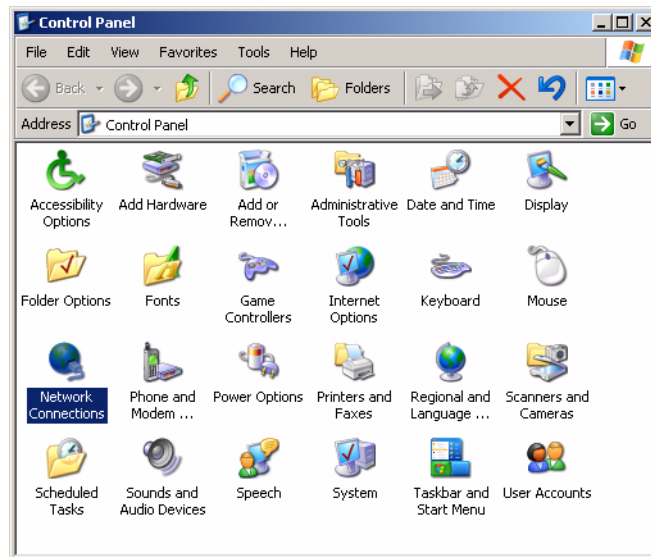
Control Panel

File Edit View Favorites Tools Help

Back Search Folders

Address Control Panel Go

Accessibility Options
Add Hardware
Add or Remov...
Administrative Tools
Date and Time
Display

Folder Options
Fonts
Game Controllers
Internet Options
Keyboard
Mouse

Network Connections
Phone and Modem ...
Power Options
Printers and Faxes
Regional and Language ...
Scanners and Cameras

Scheduled Tasks
Sounds and Audio Devices
Speech
System
Taskbar and Start Menu
User Accounts